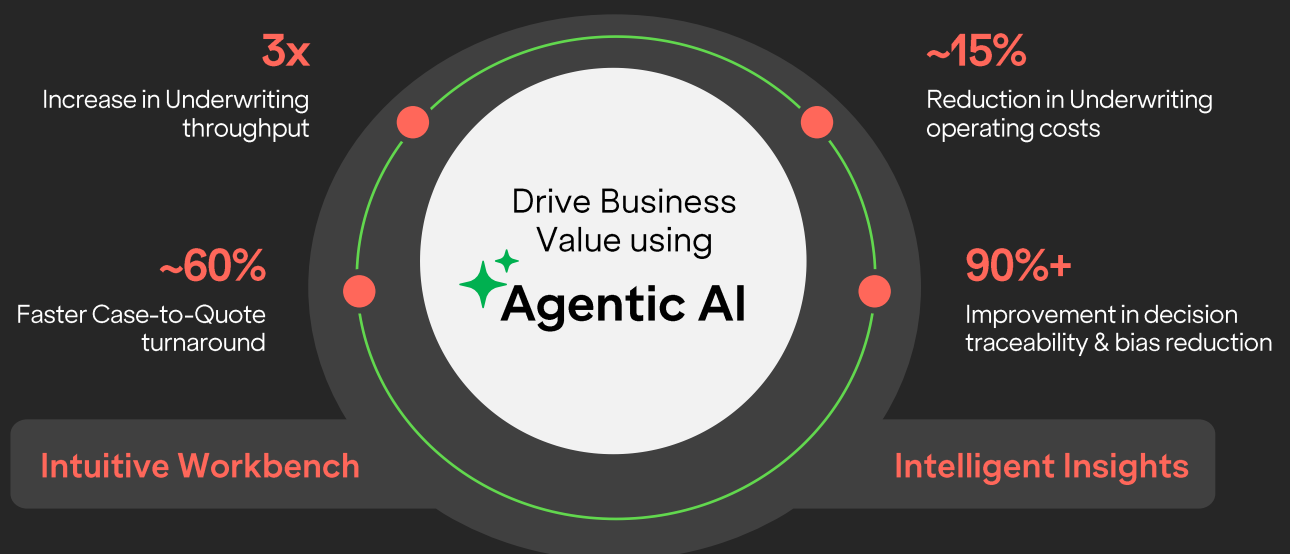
3x
Increase in Underwriting throughput

~15%
Reduction in Underwriting operating costs

Drive Business Value using
Agentic AI

~60%
Faster Case-to-Quote turnaround

90%+
Improvement in decision traceability & bias reduction

Intuitive Workbench

Intelligent Insights